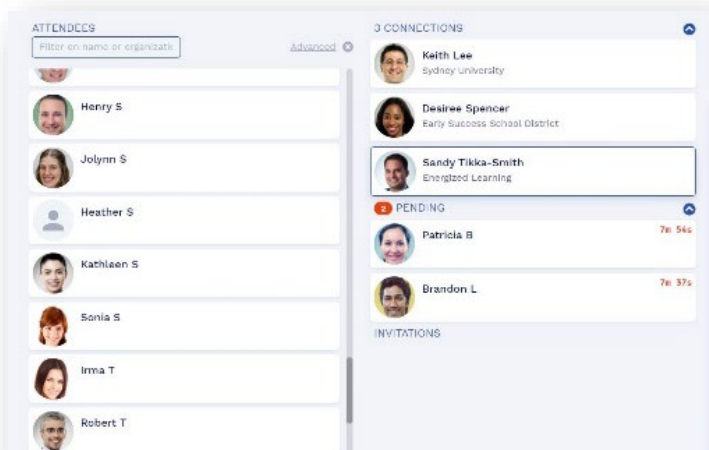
ATTENDEES

Filter on name or organizati

Advanced

Henry S

Jolynn S

Heather S

Kathleen S

Sonia S

Irma T

Robert T

3 CONNECTIONS

Keith Lee
Sydney University

Desiree Spencer
Early Success School District

Sandy Tikka-Smith
Energized Learning

2 PENDING

Patricia B
7m 54s

Brandon L
7m 37s

INVITATIONS